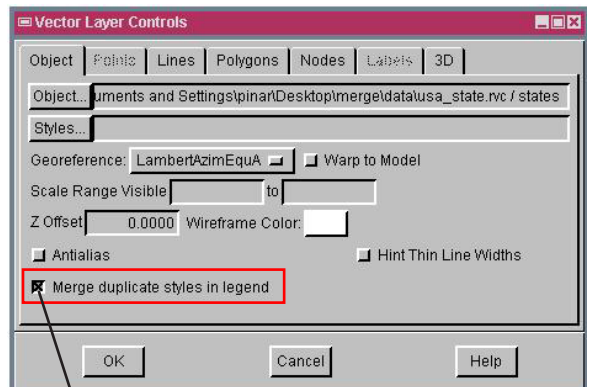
Vector Layer Controls

Object | Points | Lines | Polygons | Nodes | Labels | 3D

Object... uments and Settings\pinar\Desktop\merge\data\usa_state.rvc / states

Styles...

Georeference: LambertAzimEquA

Warp to Model

Scale Range Visible to

Z Offset 0.0000 Wireframe Color:

Antialias

Hint Thin Line Widths

Merge duplicate styles in legend

OK

Cancel

Help